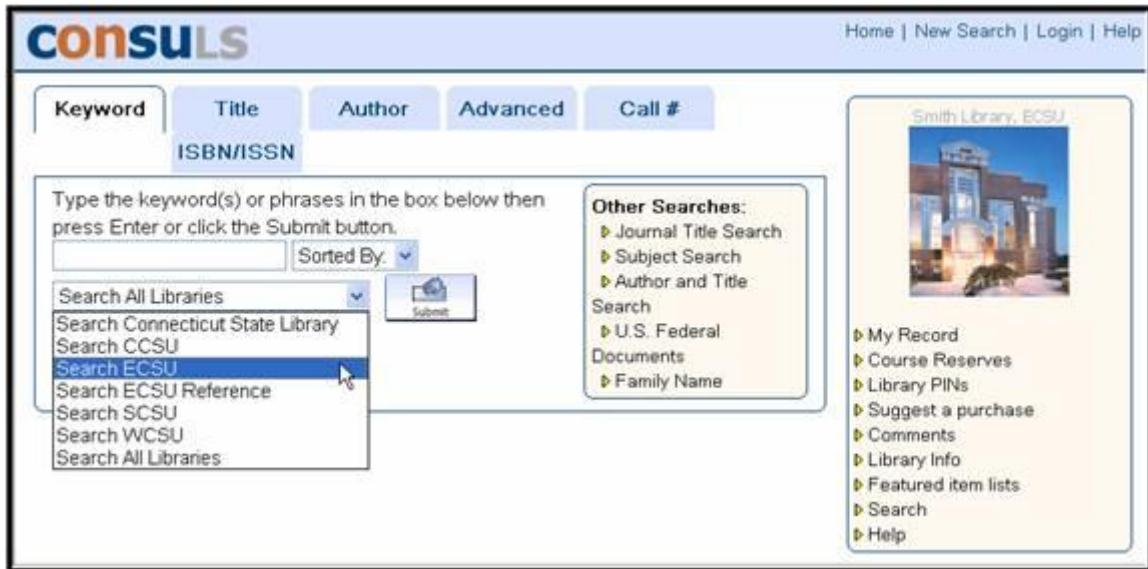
CONSULS

Home | New Search | Login | Help

Keyword
Title
Author
Advanced
Call #
ISBN/ISSN

Type the keyword(s) or phrases in the box below then press Enter or click the Submit button.

Sorted By:

Search All Libraries

Submit

Search Connecticut State Library
Search CCSU
Search ECSU
Search ECSU Reference
Search SCSU
Search WCSU
Search All Libraries

Other Searches:
Journal Title Search
Subject Search
Author and Title Search
U.S. Federal Documents
Family Name

Smith Library, ECSU

My Record
Course Reserves
Library PINs
Suggest a purchase
Comments
Library Info
Featured item lists
Search
Help